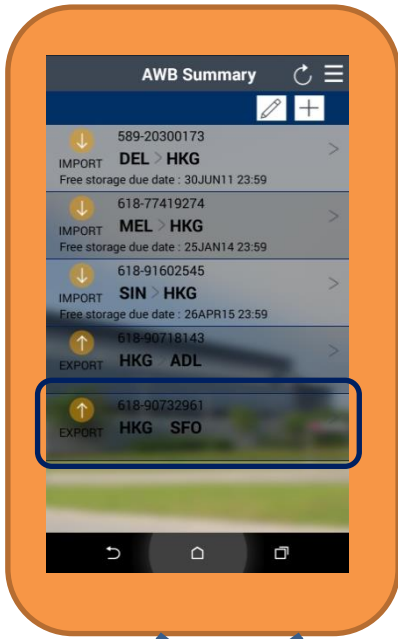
AWB Summary

589-20300173
IMPORT DEL > HKG
Free storage due date : 30JUN11 23:59

618-77419274
IMPORT MEL > HKG
Free storage due date : 25JAN14 23:59

618-91602545
IMPORT SIN > HKG
Free storage due date : 26APR15 23:59

618-90718143
EXPORT HKG > ADL

618-90732961
EXPORT HKG SFO